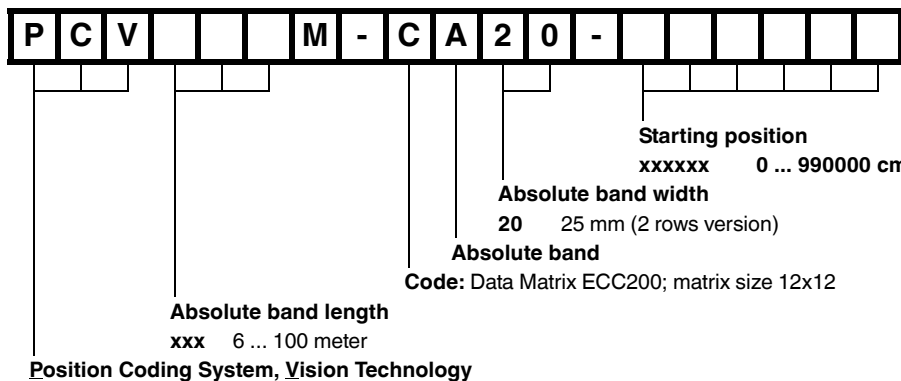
| P | C | V | | | | M | - | C | A | 2 | 0 | - | | | | | | |
|---|---|---|---|---|---|---|---|---|---|---|---|---|---|---|---|---|---|---|

**Starting position**
**xxxxxx 0 ... 990000 cm**

**Absolute band width**
**20** 25 mm (2 rows version)

**Absolute band**

**Code:** Data Matrix ECC200; matrix size 12x12

**Absolute band length**
**xxx** 6 ... 100 meter

**Position Coding System, Vision Technology**